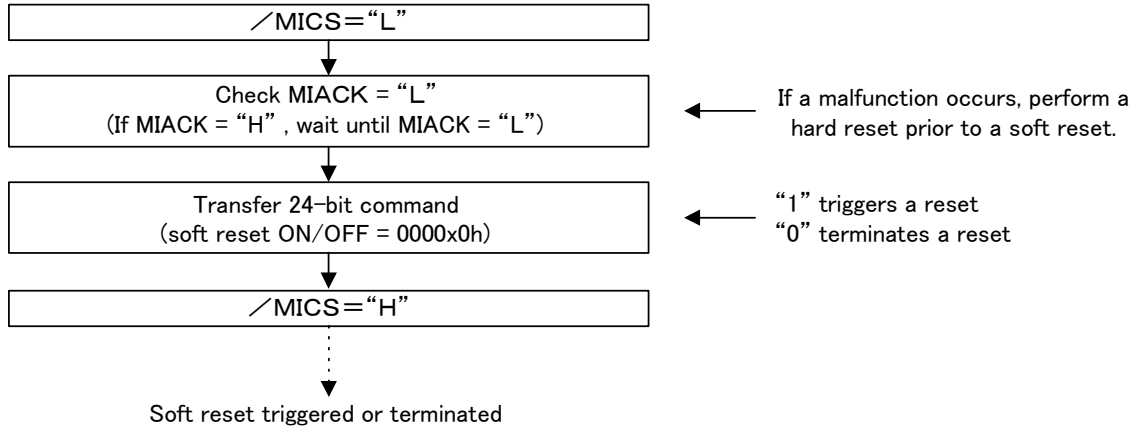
／MICS＝“L”

Check MIACK = “L”
(If MIACK = “H” , wait until MIACK = “L”)

If a malfunction occurs, perform a hard reset prior to a soft reset.

Transfer 24-bit command
(soft reset ON/OFF = 0000x0h)

“1” triggers a reset
“0” terminates a reset

／MICS＝“H”

Soft reset triggered or terminated